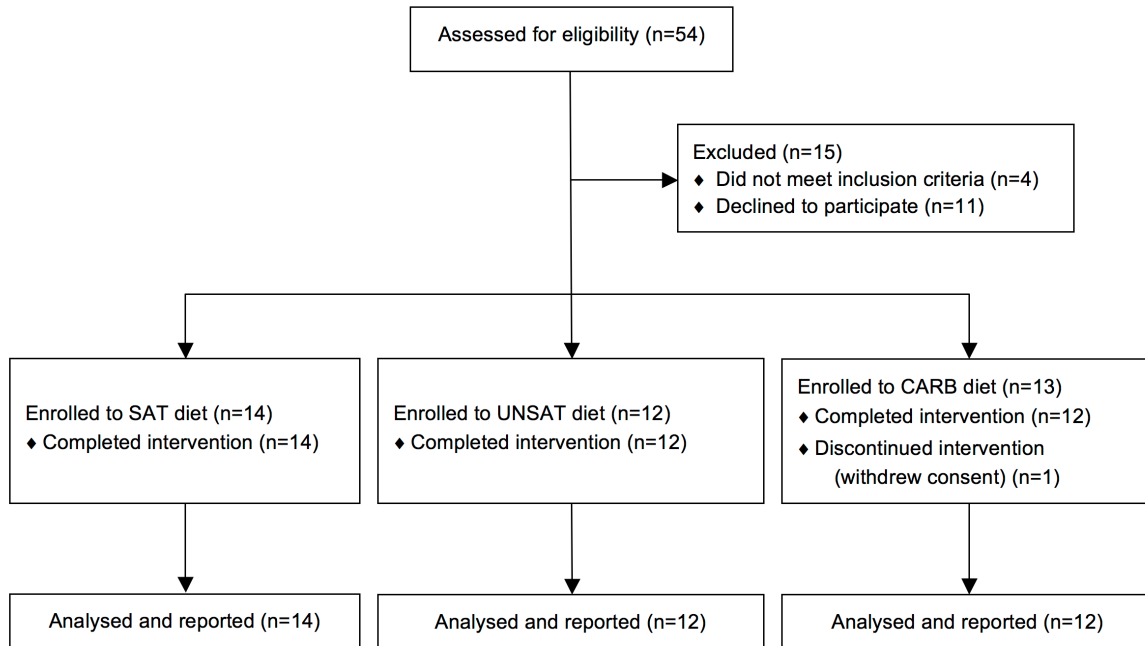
Assessed for eligibility (n=54)

Excluded (n=15)
♦ Did not meet inclusion criteria (n=4)
♦ Declined to participate (n=11)

Enrolled to SAT diet (n=14)
♦ Completed intervention (n=14)

Enrolled to UNSAT diet (n=12)
♦ Completed intervention (n=12)

Enrolled to CARB diet (n=13)
♦ Completed intervention (n=12)
♦ Discontinued intervention (withdrew consent) (n=1)

Analysed and reported (n=14)

Analysed and reported (n=12)

Analysed and reported (n=12)